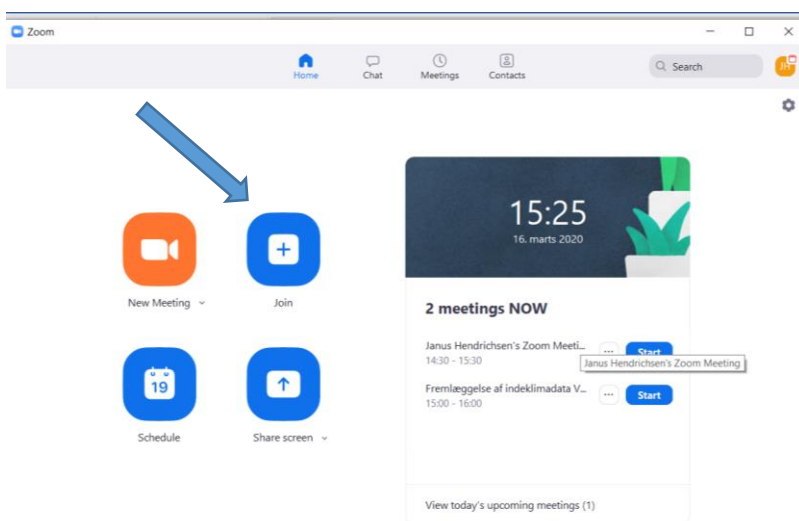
Zoom

Home Chat Meetings Contacts

Search

JH

15:25
16. marts 2020

New Meeting

Join

19

Schedule

Share screen

2 meetings NOW

Janus Hendrichsen's Zoom Meeti...
14:30 - 15:30

Start

Janus Hendrichsen's Zoom Meeting

Fremlæggelse af indeklimadata V...
15:00 - 16:00

Start

View today's upcoming meetings (1)